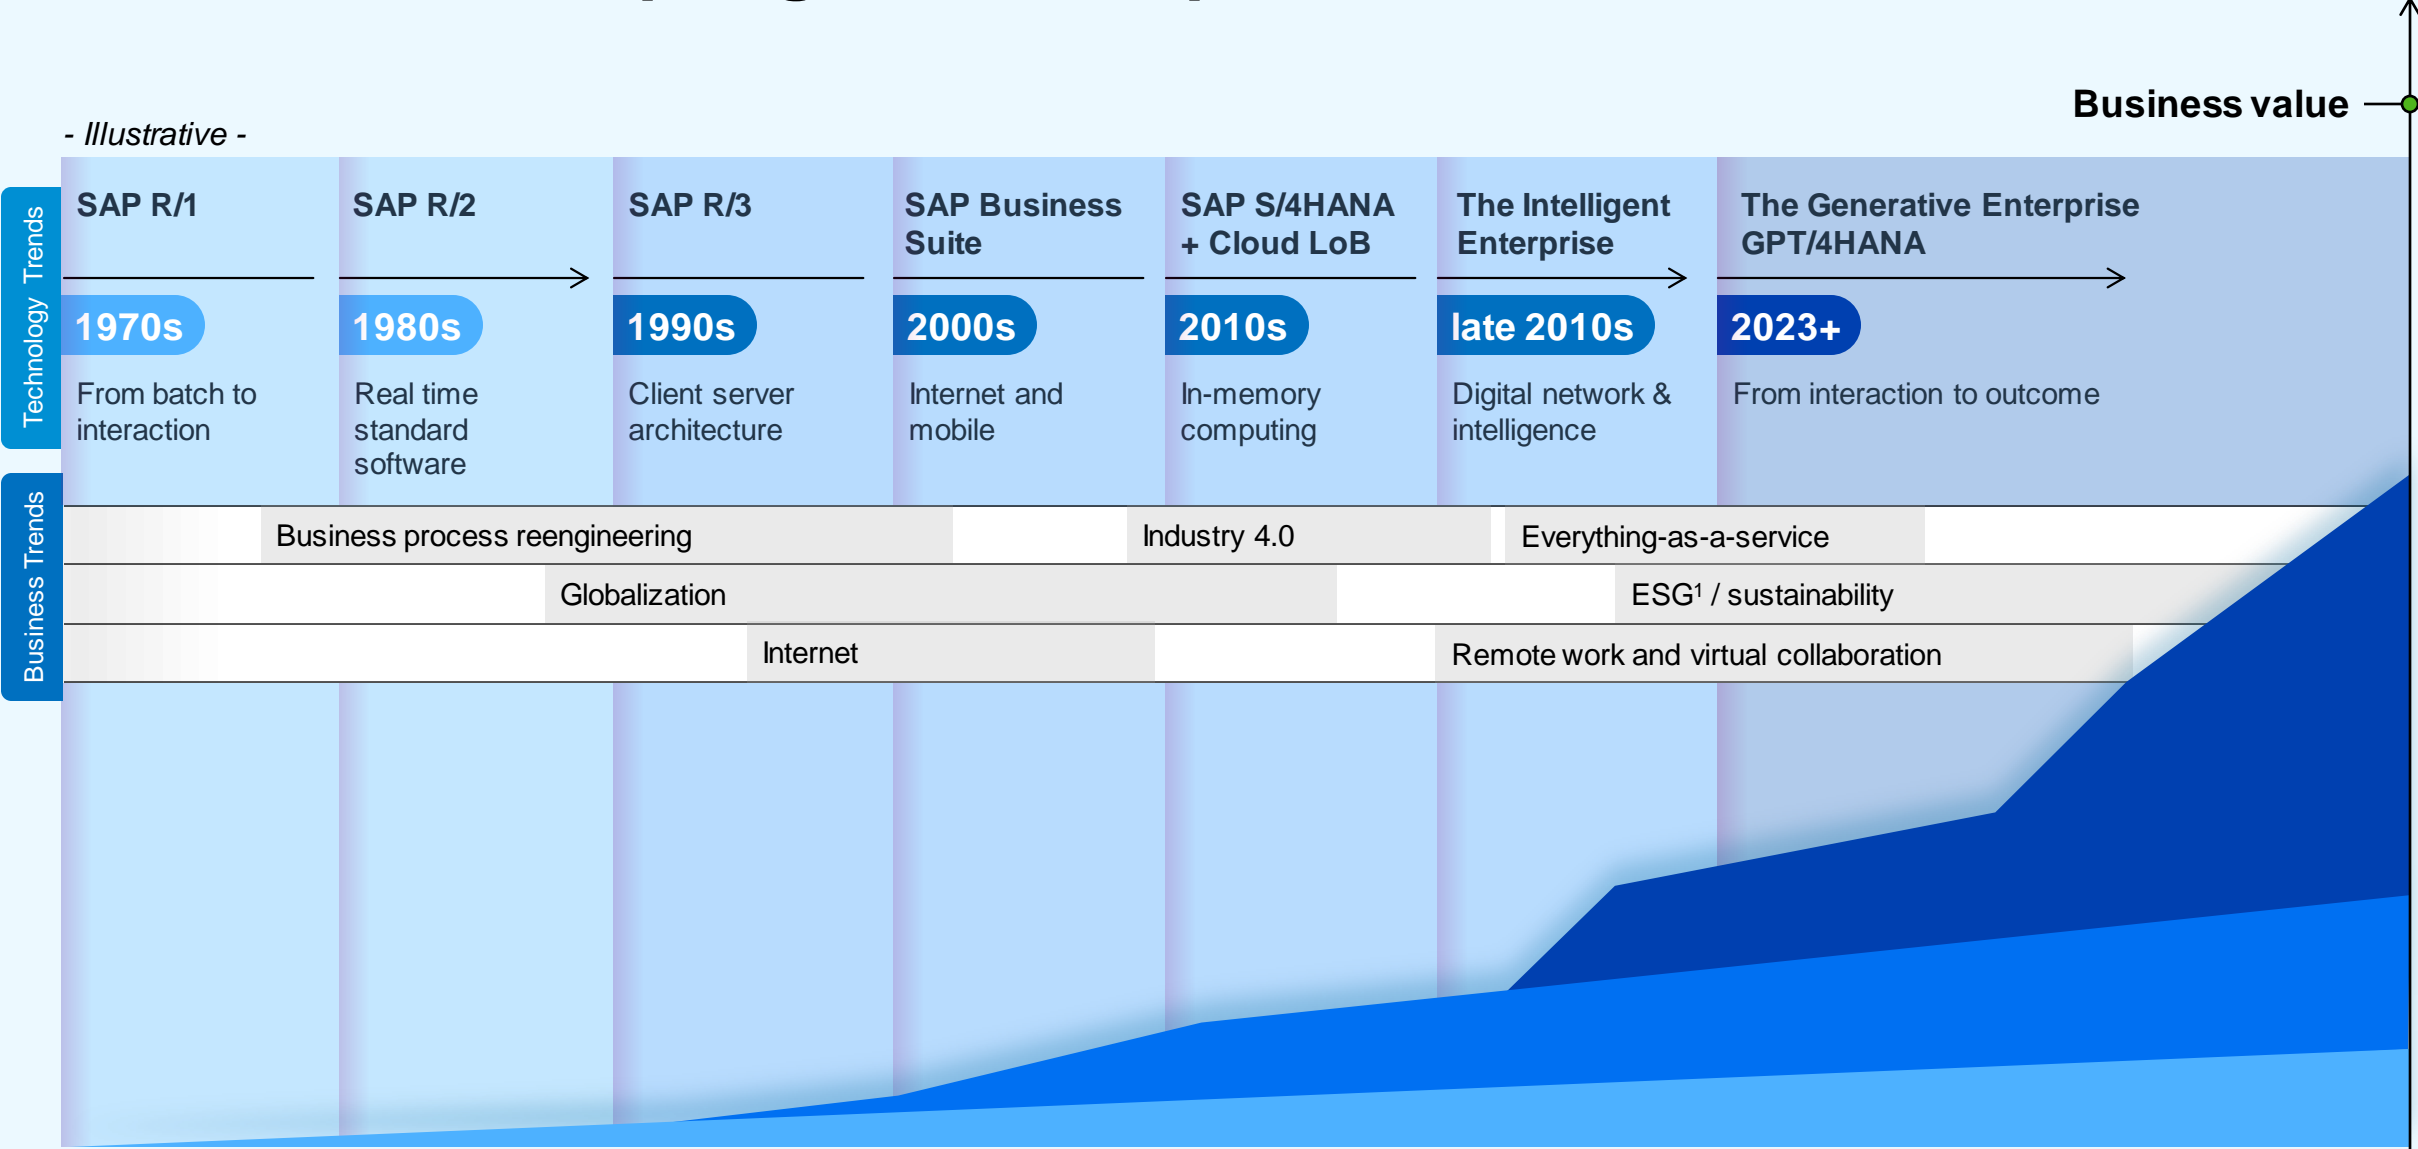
- Illustrative -

Business value

Technology Trends

SAP R/1
1970s
From batch to interaction

SAP R/2
1980s
Real time standard software

SAP R/3
1990s
Client server architecture

SAP Business Suite
2000s
Internet and mobile

SAP S/4HANA + Cloud LoB
2010s
In-memory computing

The Intelligent Enterprise
late 2010s
Digital network & intelligence

The Generative Enterprise GPT/4HANA
2023+
From interaction to outcome

Business Trends

Business process reengineering
Industry 4.0
Everything-as-a-service
Globalization
ESG$^1$ / sustainability
Internet
Remote work and virtual collaboration